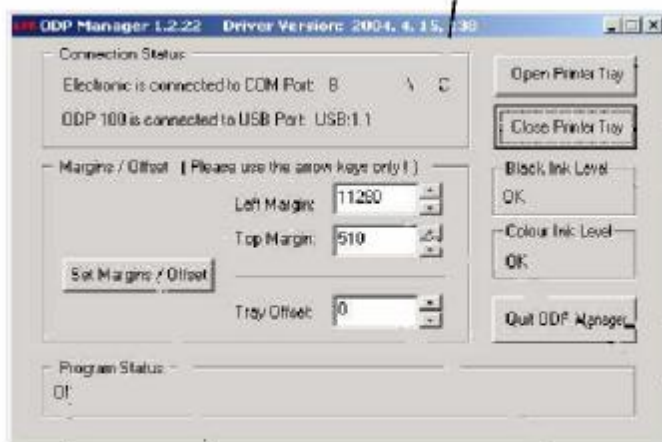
ODP Manager 1.2.22 Driver Version: 2004. 4. 15. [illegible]

Connection Status

Electronic is connected to COM Port: 8 \ C

ODP 100 is connected to USB Port: USB:1.1

Open Printer Tray

Close Printer Tray

Margins / Offset (Please use the arrow keys only!)

Left Margin: 11260

Top Margin: 510

Set Margins / Offset

Tray Offset: 0

Black Ink Level

OK

Colour Ink Level

OK

Quit ODP Manager

Program Status

Ok